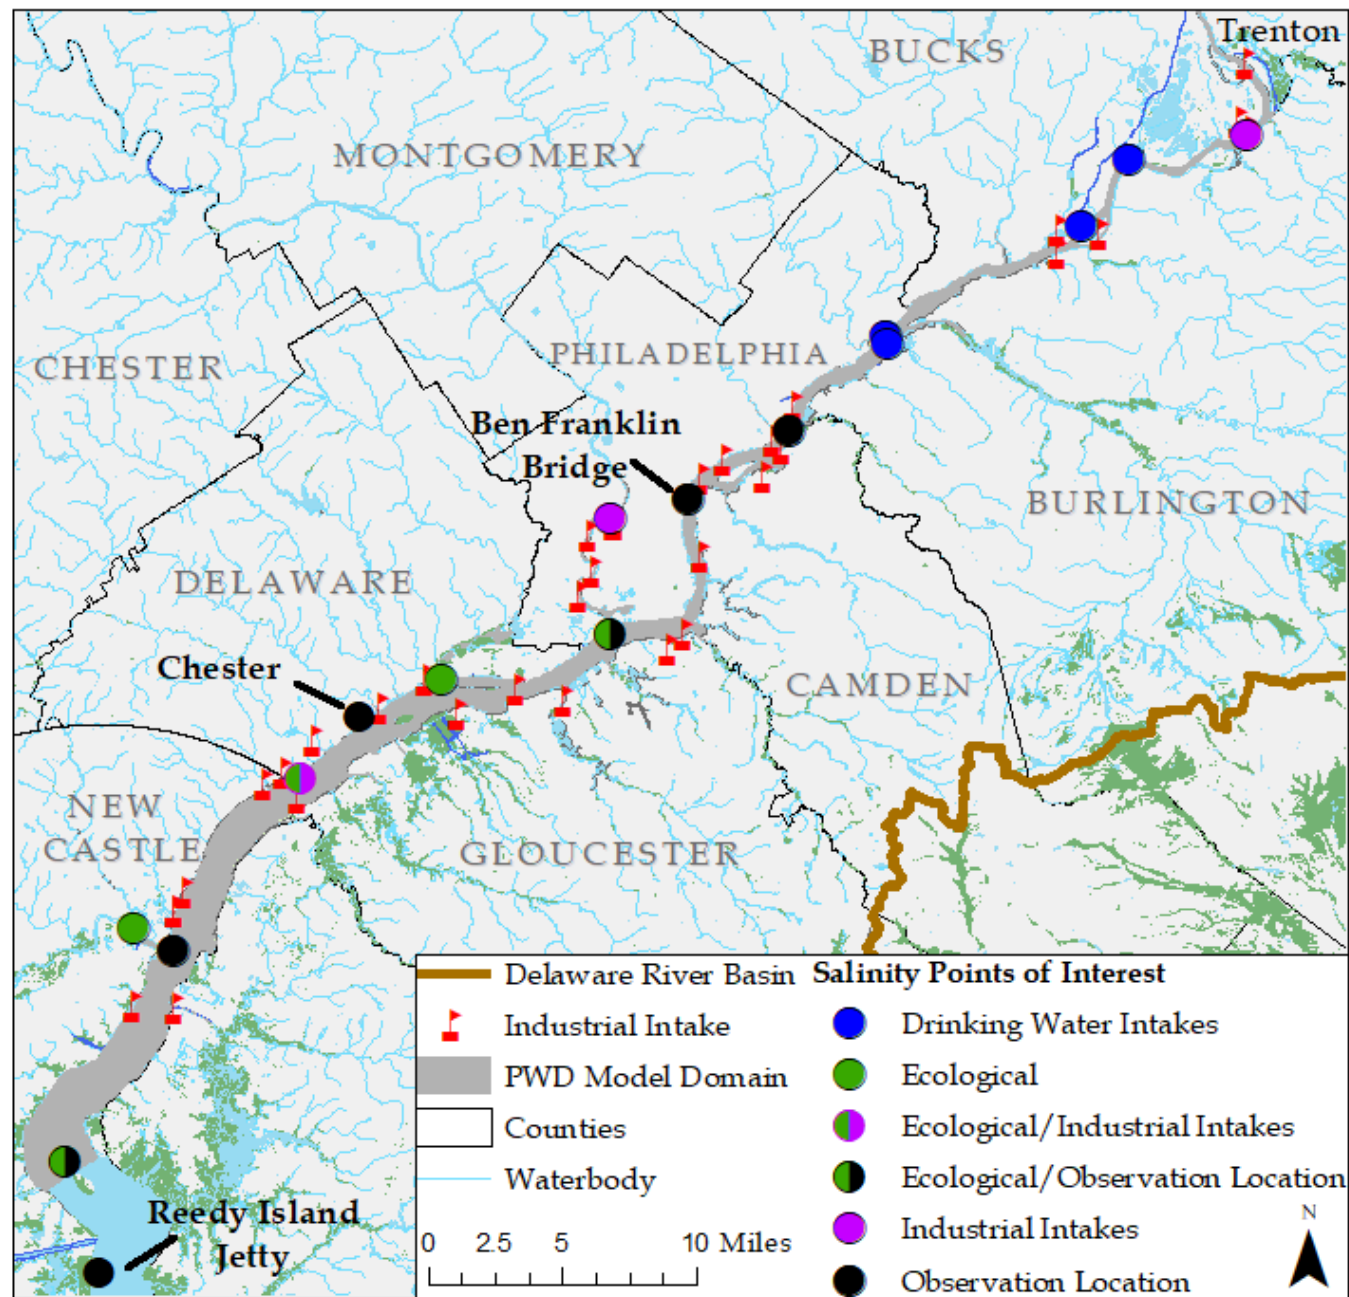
Trenton
BUCKS
MONTGOMERY
PHILADELPHIA
CHESTER
Ben Franklin Bridge
BURLINGTON
DELAWARE
Chester
CAMDEN
NEW CASTLE
GLOUCESTER
Reedy Island Jetty

Delaware River Basin
Industrial Intake
PWD Model Domain
Counties
Waterbody

Salinity Points of Interest
Drinking Water Intakes
Ecological
Ecological/Industrial Intakes
Ecological/Observation Location
Industrial Intakes
Observation Location

0 2.5 5 10 Miles
N